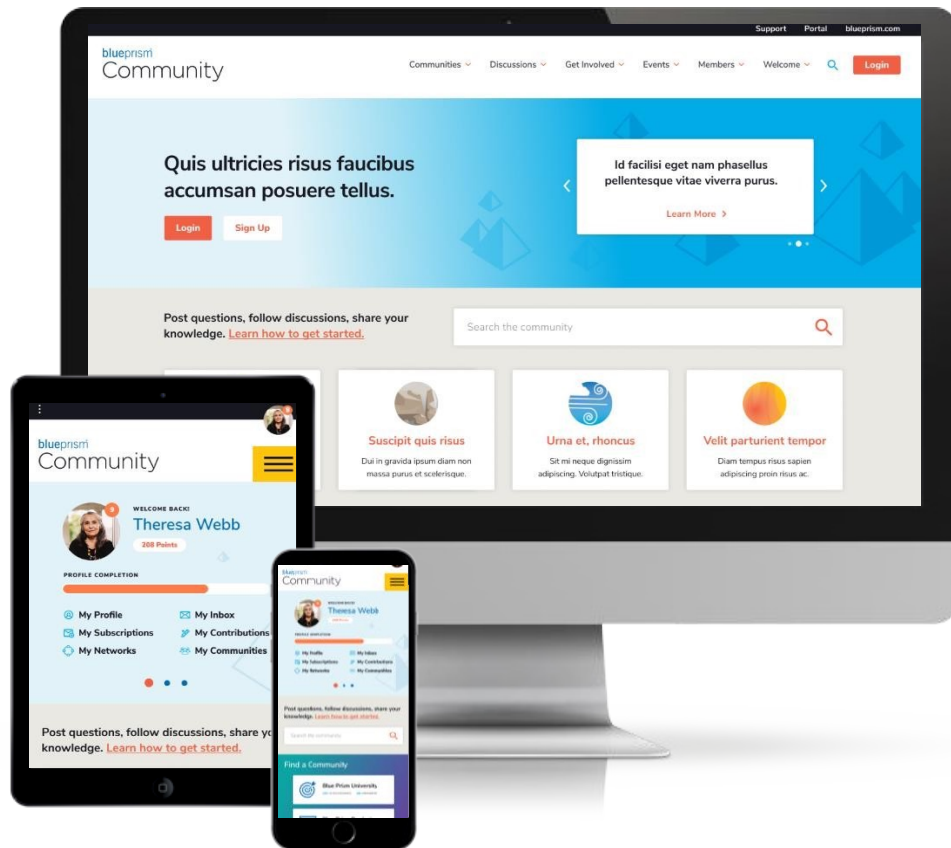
Support Portal blueprism.com

blueprism Community

Communities Discussions Get Involved Events Members Welcome Login

Quis ultricies risus faucibus accumsan posuere tellus.

Login Sign Up

Id facilisi eget nam phasellus pellentesque vitae viverra purus.

Learn More

Post questions, follow discussions, share your knowledge. Learn how to get started.

Search the community

Suscipit quis risus
Dui in gravida ipsum diam non massa purus et scelerisque.

Urna et, rhoncus
Sit mi neque dignissim adipiscing. Volutpat tristique.

Velit parturient tempor
Diam tempus risus sapien adipiscing proin risus ac.

blueprism Community

WELCOME BACK!
Theresa Webb
208 Points

PROFILE COMPLETION

My Profile
My Inbox
My Subscriptions
My Contributions
My Networks
My Communities

Post questions, follow discussions, share yo knowledge. Learn how to get started.

blueprism Community

Theresa Webb

My Profile
My Inbox
My Subscriptions
My Contributions
My Networks
My Communities

Post questions, follow discussions, share your knowledge. Learn how to get started.

Search the community

Find a Community

Blue Prism University